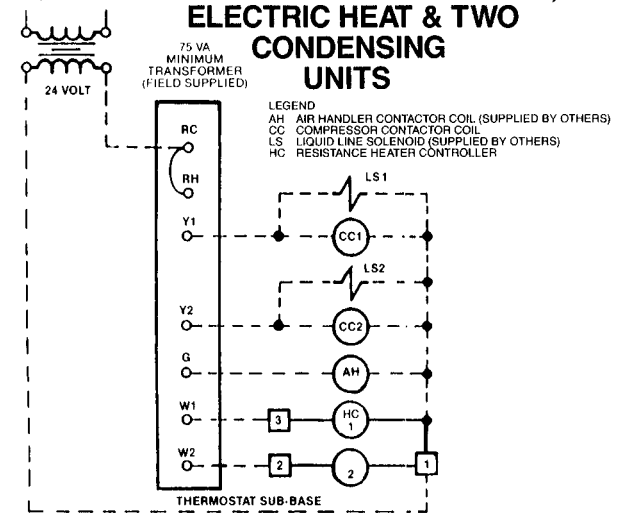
ELECTRIC HEAT & TWO CONDENSING UNITS

24 VOLT

75 VA MINIMUM TRANSFORMER (FIELD SUPPLIED)

LEGEND
AH AIR HANDLER CONTACTOR COIL (SUPPLIED BY OTHERS)
CC COMPRESSOR CONTACTOR COIL
LS LIQUID LINE SOLENOID (SUPPLIED BY OTHERS)
HC RESISTANCE HEATER CONTROLLER

RC
RH
Y1
Y2
G
W1
W2

LS1
CC1
LS2
CC2
AH
3
HC 1
2
2
1

THERMOSTAT SUB-BASE